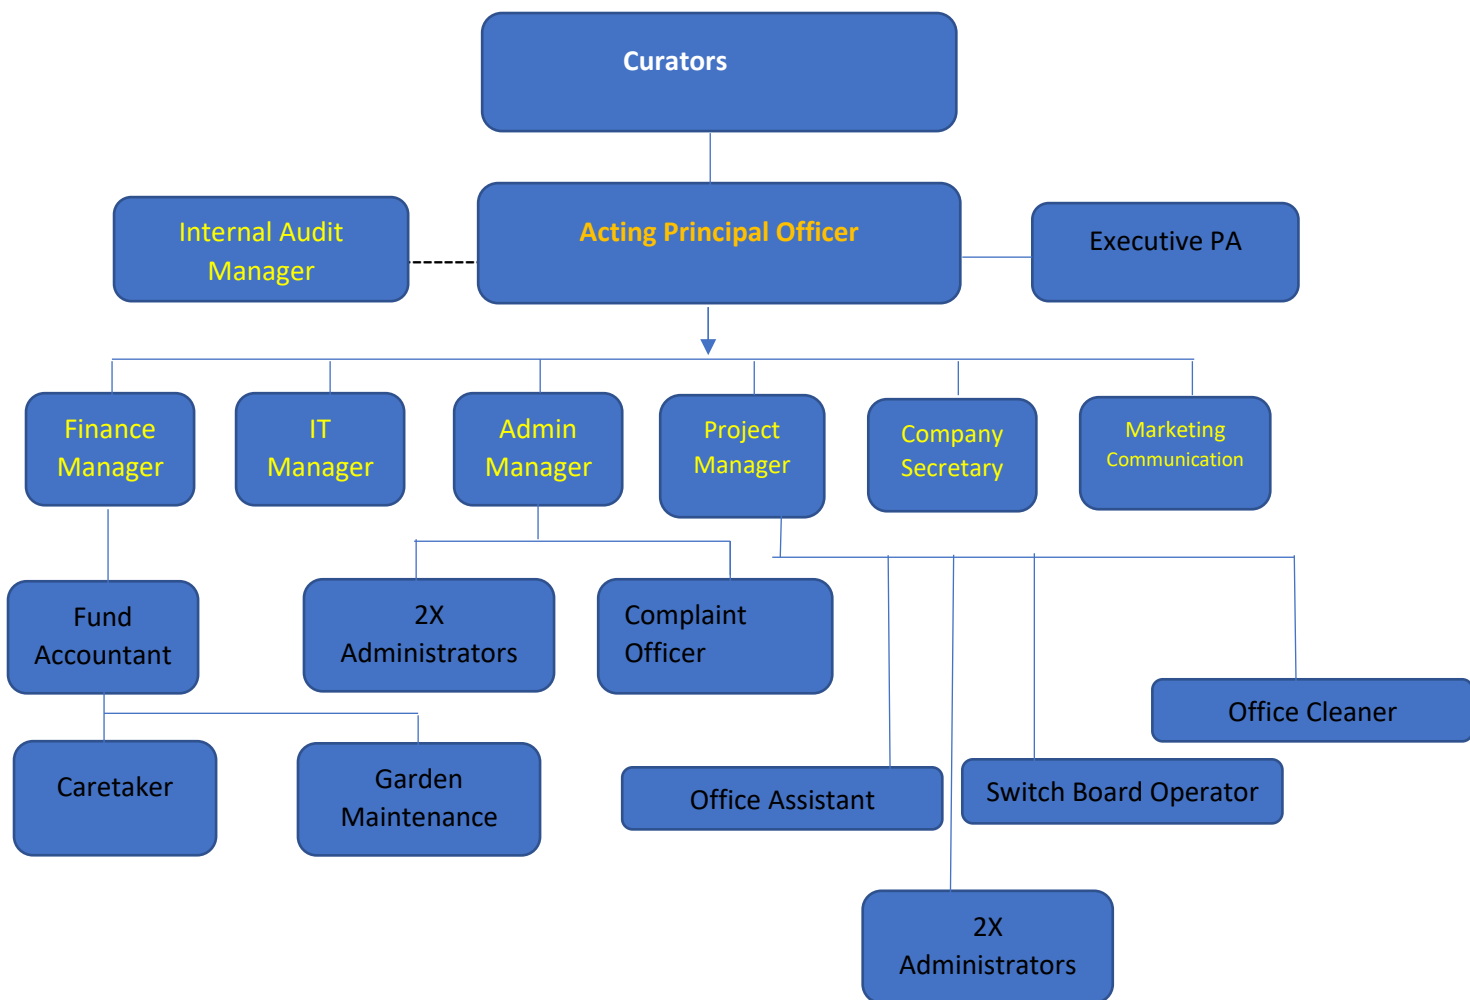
Curators

Internal Audit Manager

Acting Principal Officer

Executive PA

Finance Manager

IT Manager

Admin Manager

Project Manager

Company Secretary

Marketing Communication

Fund Accountant

2X Administrators

Complaint Officer

Office Cleaner

Caretaker

Garden Maintenance

Office Assistant

Switch Board Operator

2X Administrators